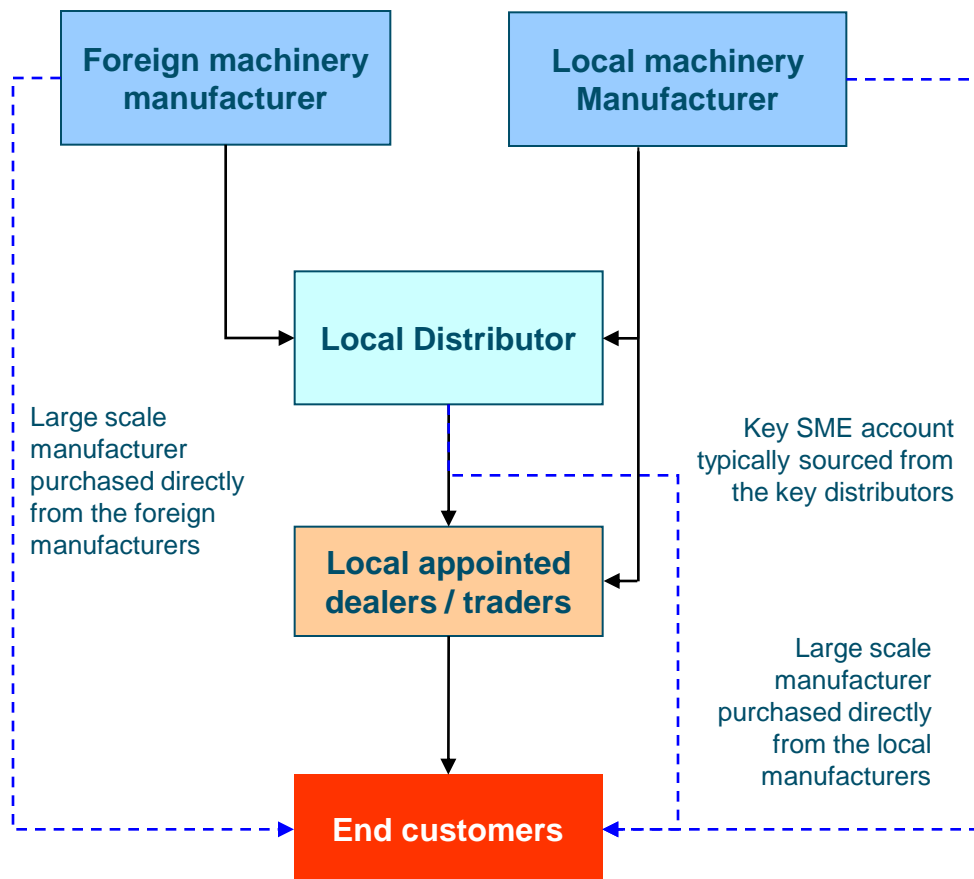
Foreign machinery manufacturer

Local machinery Manufacturer

Local Distributor

Large scale manufacturer purchased directly from the foreign manufacturers

Key SME account typically sourced from the key distributors

Local appointed dealers / traders

Large scale manufacturer purchased directly from the local manufacturers

End customers